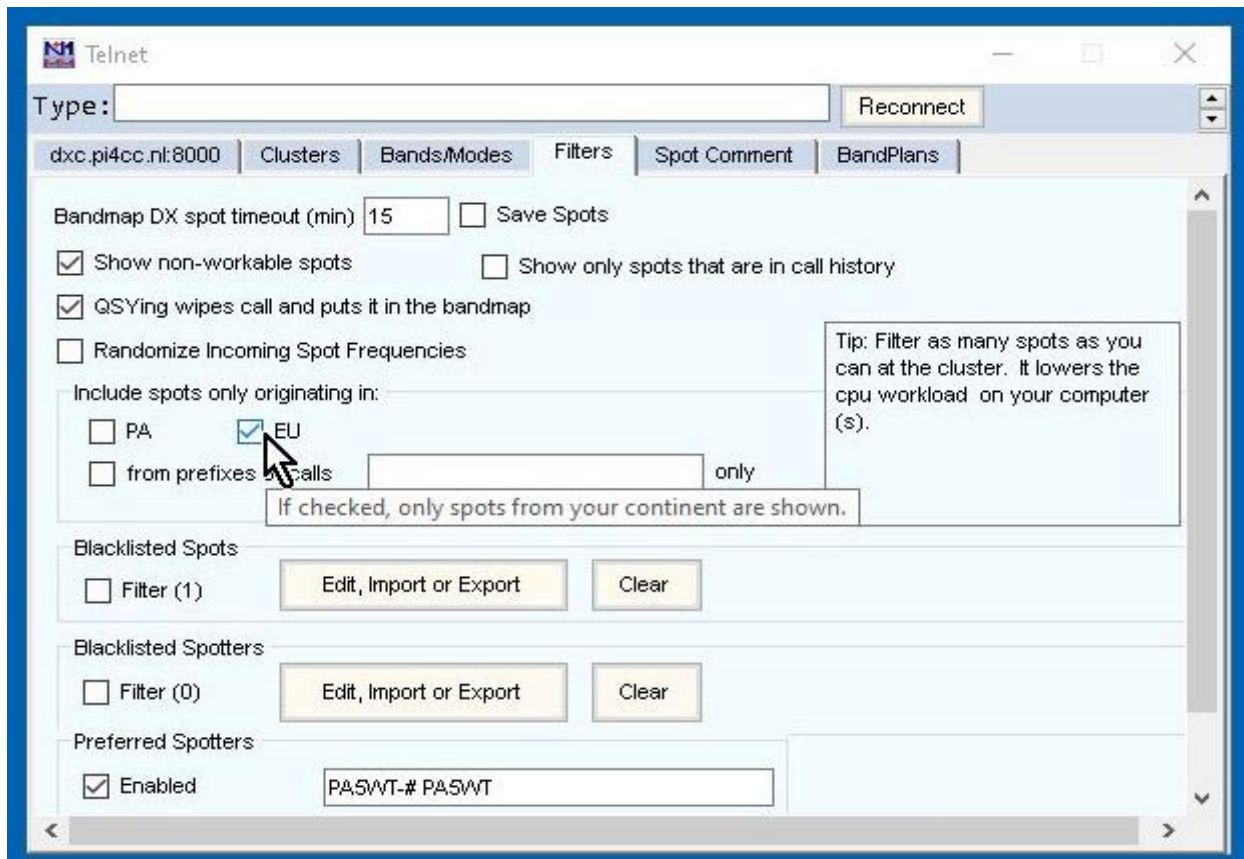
Telnet

Type:

Reconnect

dxc.pi4cc.nl:8000 | Clusters | Bands/Modes | Filters | Spot Comment | BandPlans

Bandmap DX spot timeout (min) 15

Save Spots

Show non-workable spots

Show only spots that are in call history

QSYing wipes call and puts it in the bandmap

Randomize Incoming Spot Frequencies

Tip: Filter as many spots as you can at the cluster. It lowers the cpu workload on your computer (s).

Include spots only originating in:

PA

EU

from prefixes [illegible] calls

only

If checked, only spots from your continent are shown.

Blacklisted Spots

Filter (1)

Edit, Import or Export

Clear

Blacklisted Spotters

Filter (0)

Edit, Import or Export

Clear

Preferred Spotters

Enabled

PA5WT-# PA5WT